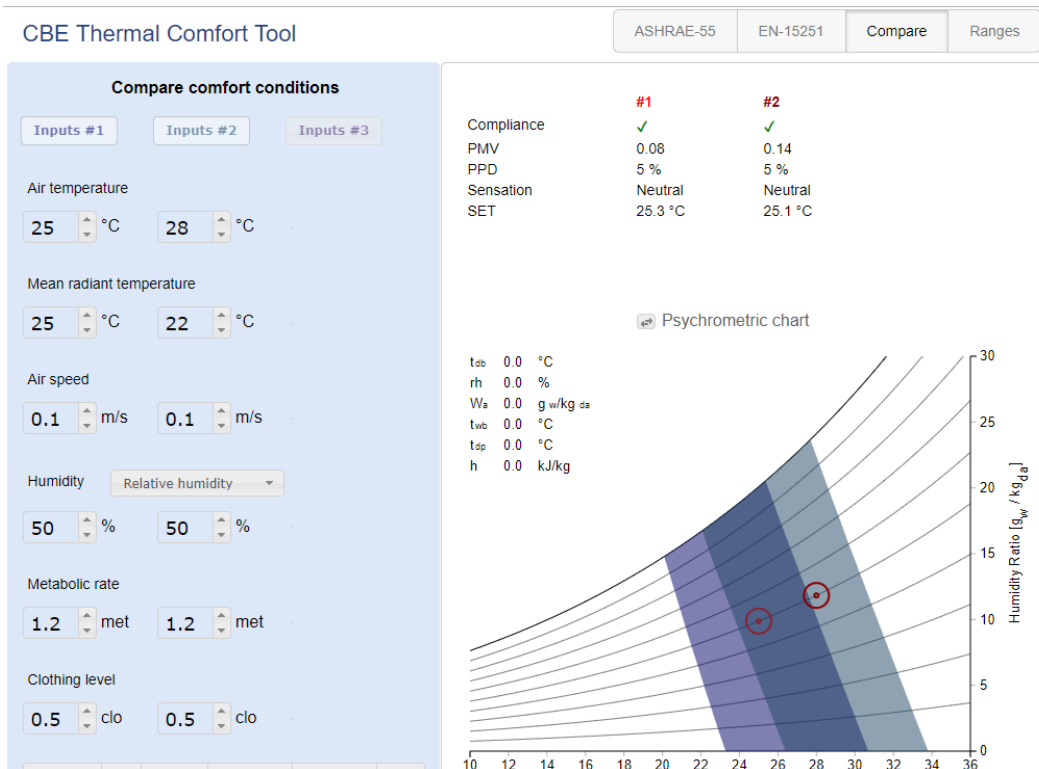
CBE Thermal Comfort Tool

ASHRAE-55 | EN-15251 | Compare | Ranges

Compare comfort conditions

Inputs #1 | Inputs #2 | Inputs #3

Air temperature

25 °C 28 °C

Mean radiant temperature

25 °C 22 °C

Air speed

0.1 m/s 0.1 m/s

Humidity Relative humidity

50 % 50 %

Metabolic rate

1.2 met 1.2 met

Clothing level

0.5 clo 0.5 clo

| | #1 | #2 |
|---|---|---|
| Compliance | ✓ | ✓ |
| PMV | 0.08 | 0.14 |
| PPD | 5 % | 5 % |
| Sensation | Neutral | Neutral |
| SET | 25.3 °C | 25.1 °C |

Psychrometric chart

$t_{db}$ 0.0 °C
rh 0.0 %
$W_a$ 0.0 $g_{w}/kg_{da}$
$t_{wb}$ 0.0 °C
$t_{dp}$ 0.0 °C
h 0.0 kJ/kg

30
25
20
15
10
5
0

Humidity Ratio [$g_w / kg_{da}$]

10 12 14 16 18 20 22 24 26 28 30 32 34 36